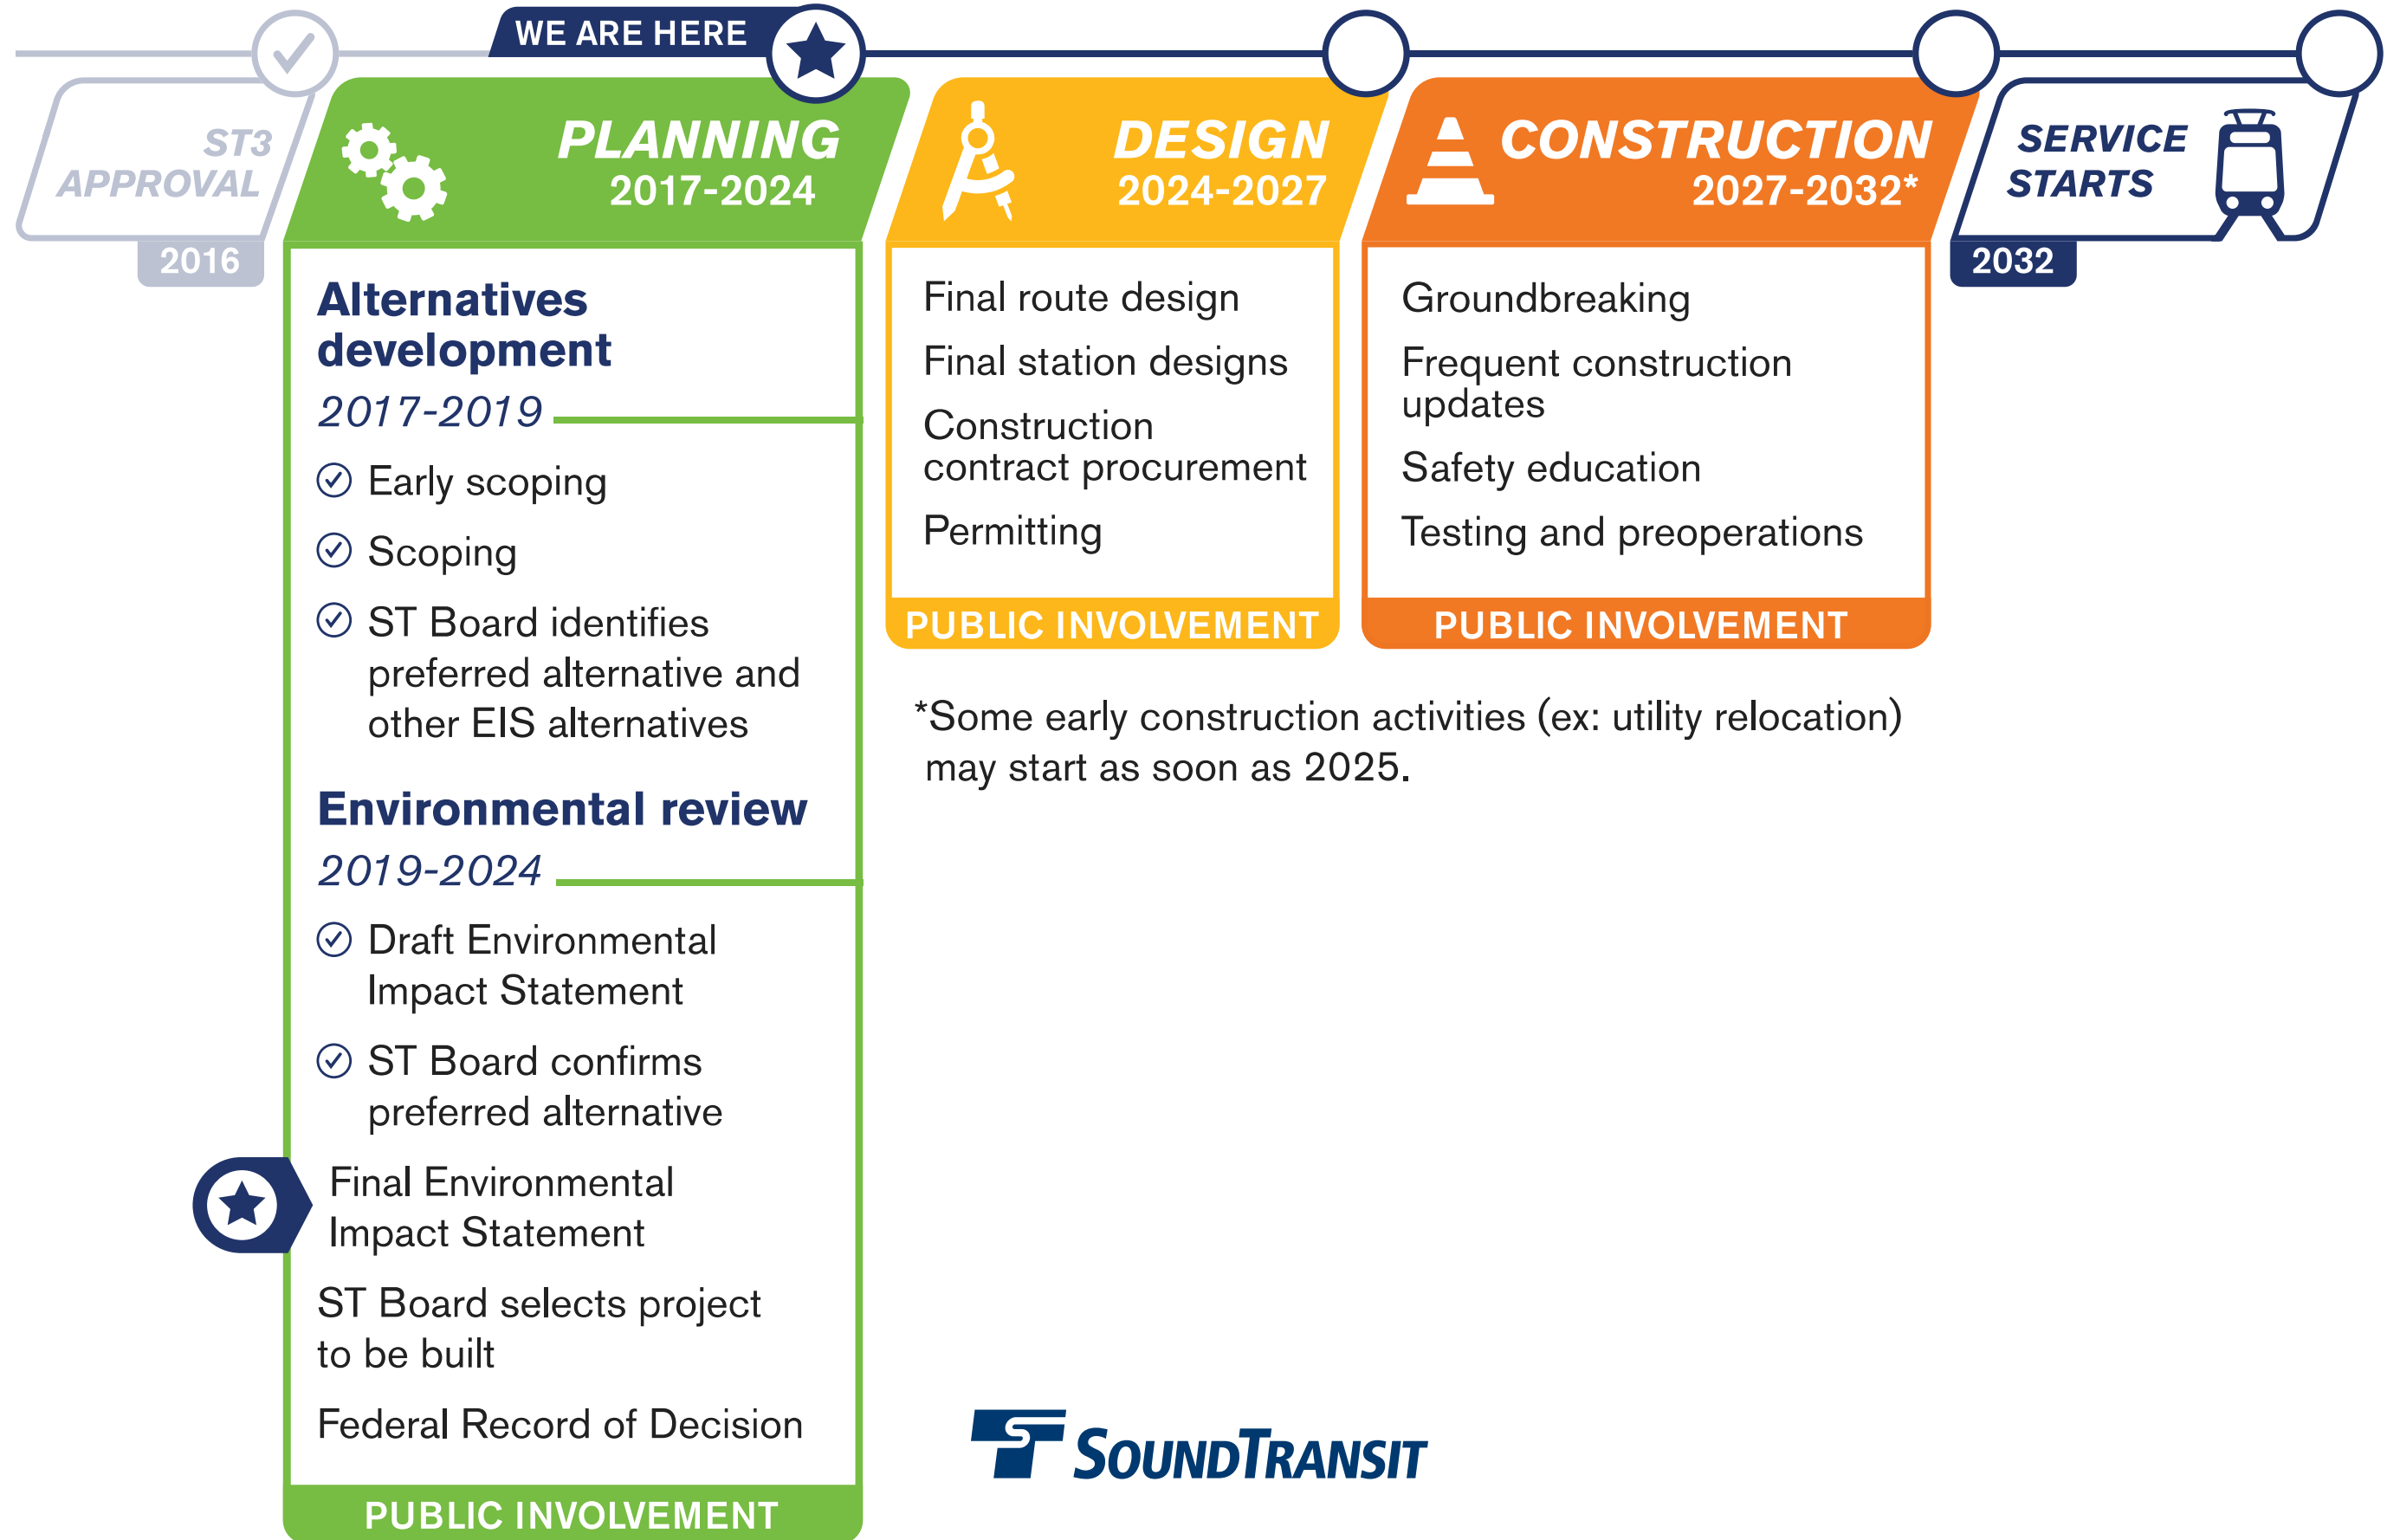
ST3 APPROVAL
2016

WE ARE HERE

PLANNING
2017-2024

DESIGN
2024-2027

CONSTRUCTION
2027-2032*

SERVICE STARTS
2032

Alternatives development
2017-2019

Early scoping

Scoping

ST Board identifies preferred alternative and other EIS alternatives

Environmental review
2019-2024

Draft Environmental Impact Statement

ST Board confirms preferred alternative

Final Environmental Impact Statement

ST Board selects project to be built

Federal Record of Decision

PUBLIC INVOLVEMENT

Final route design

Final station designs

Construction contract procurement

Permitting

PUBLIC INVOLVEMENT

Groundbreaking

Frequent construction updates

Safety education

Testing and preoperations

PUBLIC INVOLVEMENT

*Some early construction activities (ex: utility relocation) may start as soon as 2025.

SoundTransit